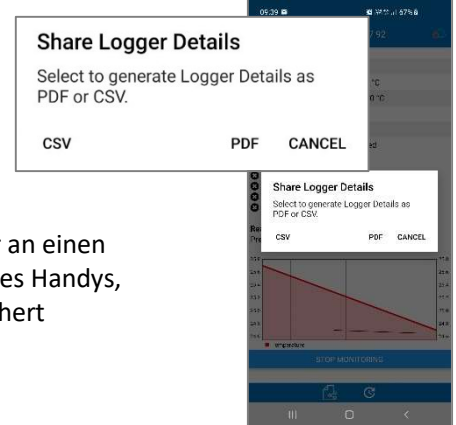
Share Logger Details

Select to generate Logger Details as PDF or CSV.

CSV PDF CANCEL

r an einen
es Handys,
hert

05:39

67%

7.92

°C

0 °C

ed

Share Logger Details

Select to generate Logger Details as PDF or CSV.

CSV PDF CANCEL

Temperature

STOP MONITORING